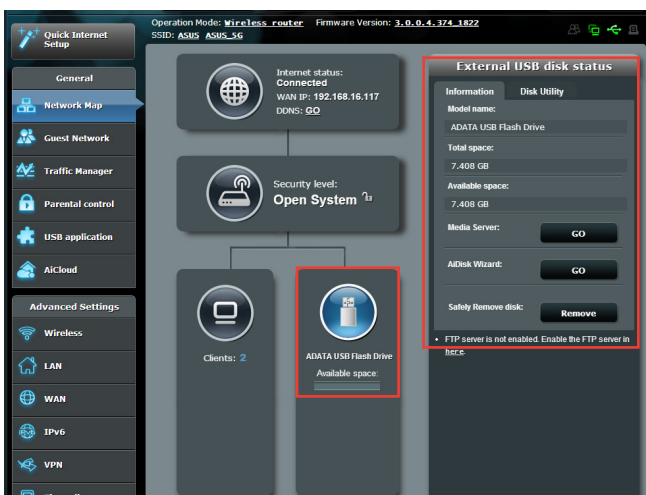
Quick Internet Setup

Operation Mode: Wireless router   Firmware Version: 3.0.0.4.374_1822
SSID: ASUS ASUS_5G

General

Network Map

Guest Network

Traffic Manager

Parental control

USB application

AiCloud

Advanced Settings

Wireless

LAN

WAN

IPv6

VPN

Internet status:
Connected
WAN IP: 192.168.16.117
DDNS: GO

Security level:
Open System

Clients: 2

ADATA USB Flash Drive
Available space:

External USB disk status

Information   Disk Utility

Model name:
ADATA USB Flash Drive

Total space:
7.408 GB

Available space:
7.408 GB

Media Server:   GO

AiDisk Wizard:   GO

Safely Remove disk:   Remove

• FTP server is not enabled. Enable the FTP server in here.